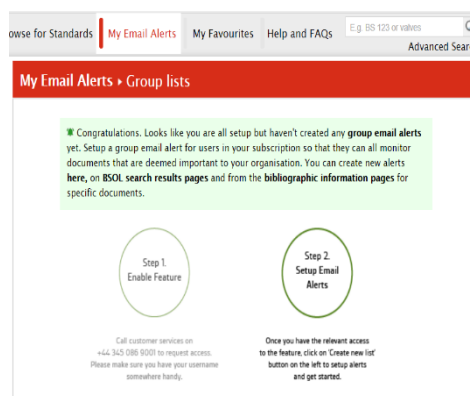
owse for Standards | My Email Alerts | My Favourites | Help and FAQs | E.g. BS 123 or valves

Advanced Sear

My Email Alerts ▸ Group lists

Congratulations. Looks like you are all setup but haven't created any **group email alerts** yet. Setup a group email alert for users in your subscription so that they can all monitor documents that are deemed important to your organisation. You can create new alerts **here**, on **BSOL search results pages** and from the **bibliographic information pages** for specific documents.

Step 1.
Enable Feature

Step 2.
Setup Email Alerts

Call customer services on +44 345 086 9001 to request access. Please make sure you have your username somewhere handy.

Once you have the relevant access to the feature, click on 'Create new list' button on the left to setup alerts and get started.